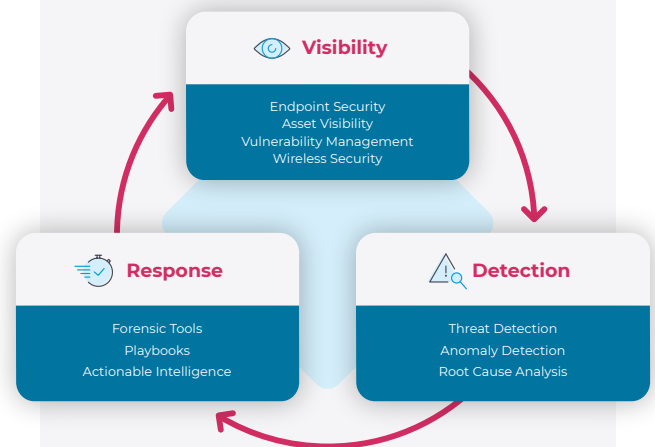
Visibility

Endpoint Security
Asset Visibility
Vulnerability Management
Wireless Security

Response

Forensic Tools
Playbooks
Actionable Intelligence

Detection

Threat Detection
Anomaly Detection
Root Cause Analysis